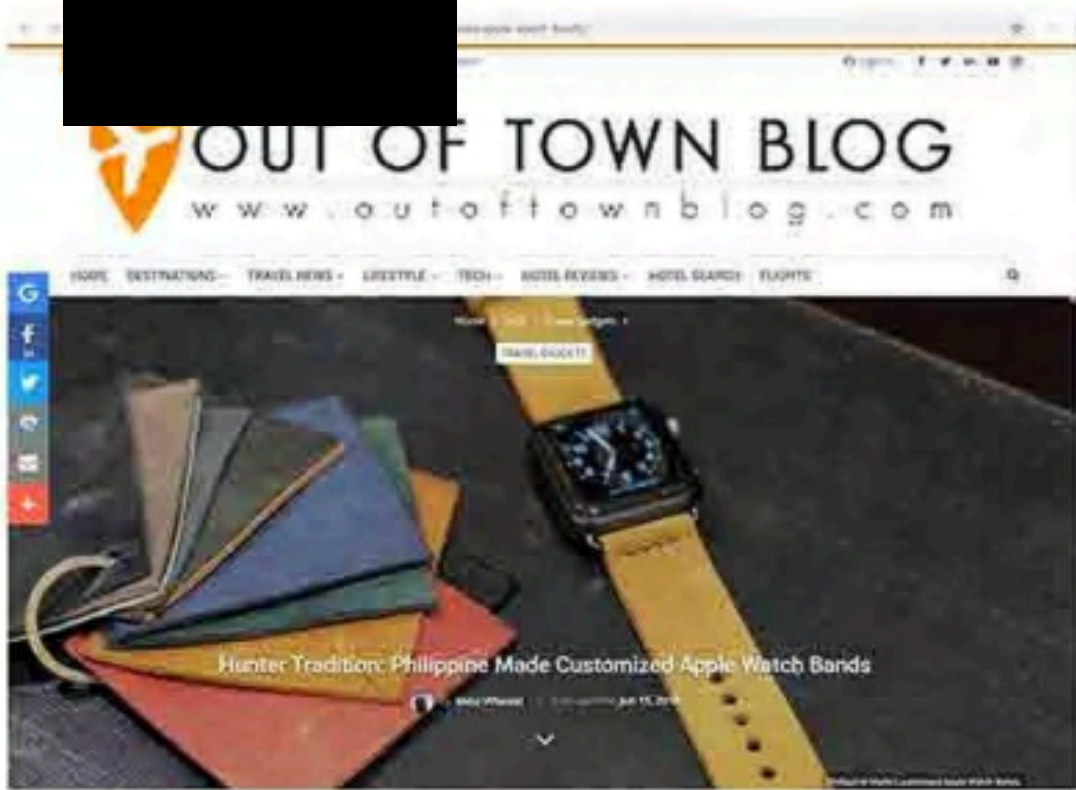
OUT OF TOWN BLOG
www.outoftownblog.com

HOME DESTINATIONS TRAVEL NEWS LIFESTYLE TECH HOTEL REVIEWS HOTEL SEARCH FLIGHTS

Home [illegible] Travel Gadgets
TRAVEL GADGETS

Hunter Tradition: Philippine Made Customized Apple Watch Bands

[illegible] Jul 15, 2018